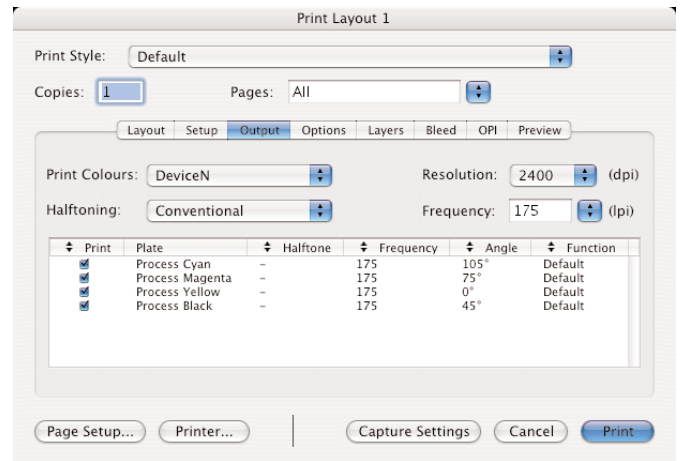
Print Layout 1

Print Style: Default

Copies: 1 Pages: All

Layout Setup Output Options Layers Bleed OPI Preview

Print Colours: DeviceN

Resolution: 2400 (dpi)

Halftoning: Conventional

Frequency: 175 (lpi)

| Print | Plate | Halftone | Frequency | Angle | Function |
|---|---|---|---|---|---|
| ☑ | Process Cyan | – | 175 | 105° | Default |
| ☑ | Process Magenta | – | 175 | 75° | Default |
| ☑ | Process Yellow | – | 175 | 0° | Default |
| ☑ | Process Black | – | 175 | 45° | Default |

Page Setup... Printer... Capture Settings Cancel Print